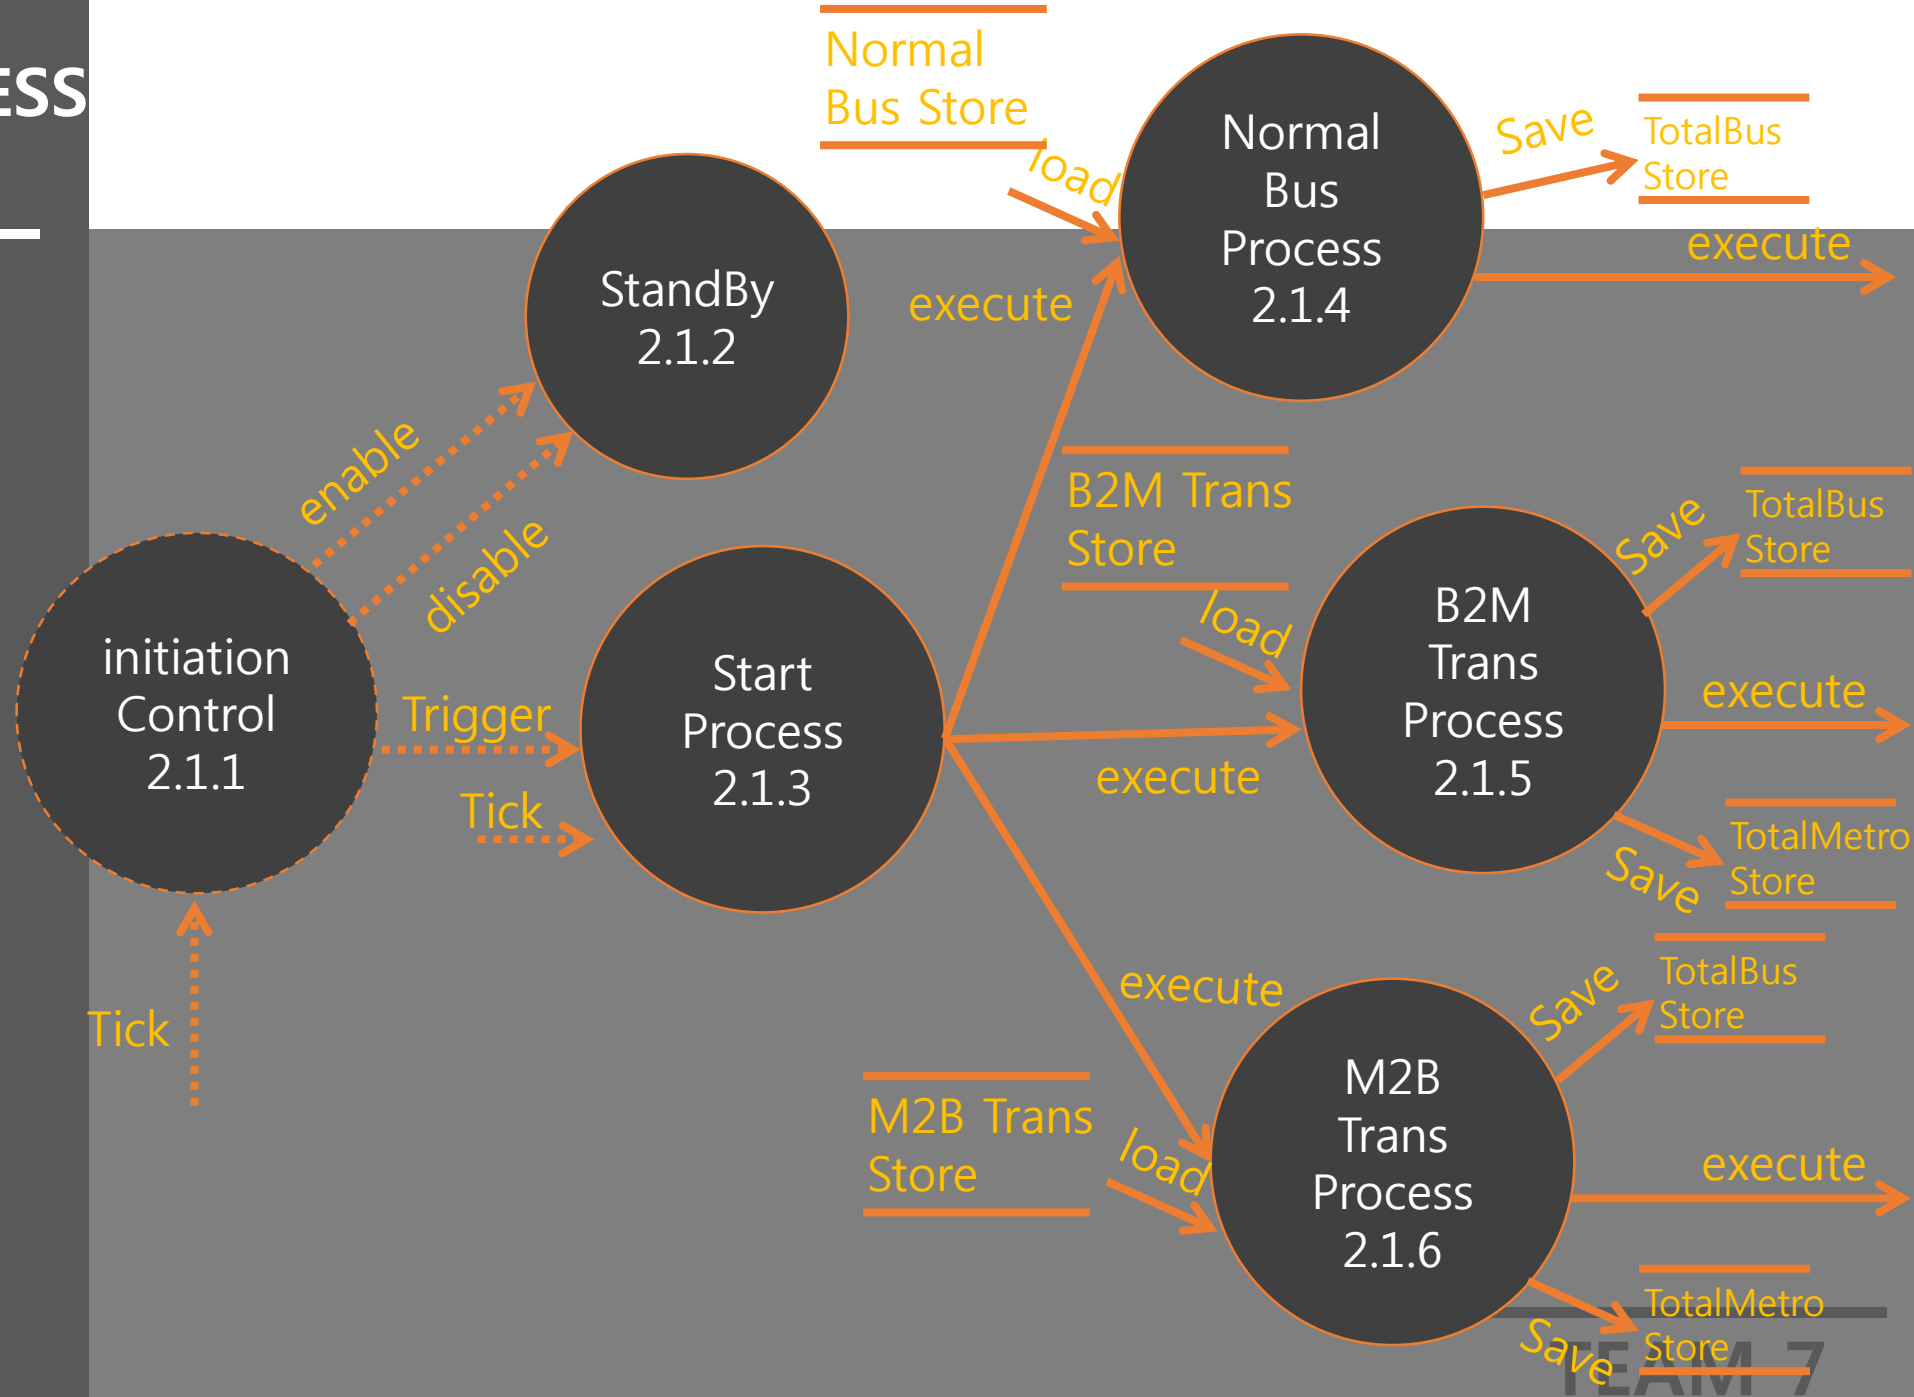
ESS

Normal Bus Store

load

Normal Bus Process 2.1.4

Save

TotalBus Store

execute

StandBy 2.1.2

execute

enable

disable

B2M Trans Store

load

B2M Trans Process 2.1.5

Save

TotalBus Store

execute

initiation Control 2.1.1

Trigger

Start Process 2.1.3

Tick

execute

TotalMetro Store

Save

Tick

execute

Save

TotalBus Store

M2B Trans Store

load

M2B Trans Process 2.1.6

execute

TotalMetro Store

Save

TEAM 7